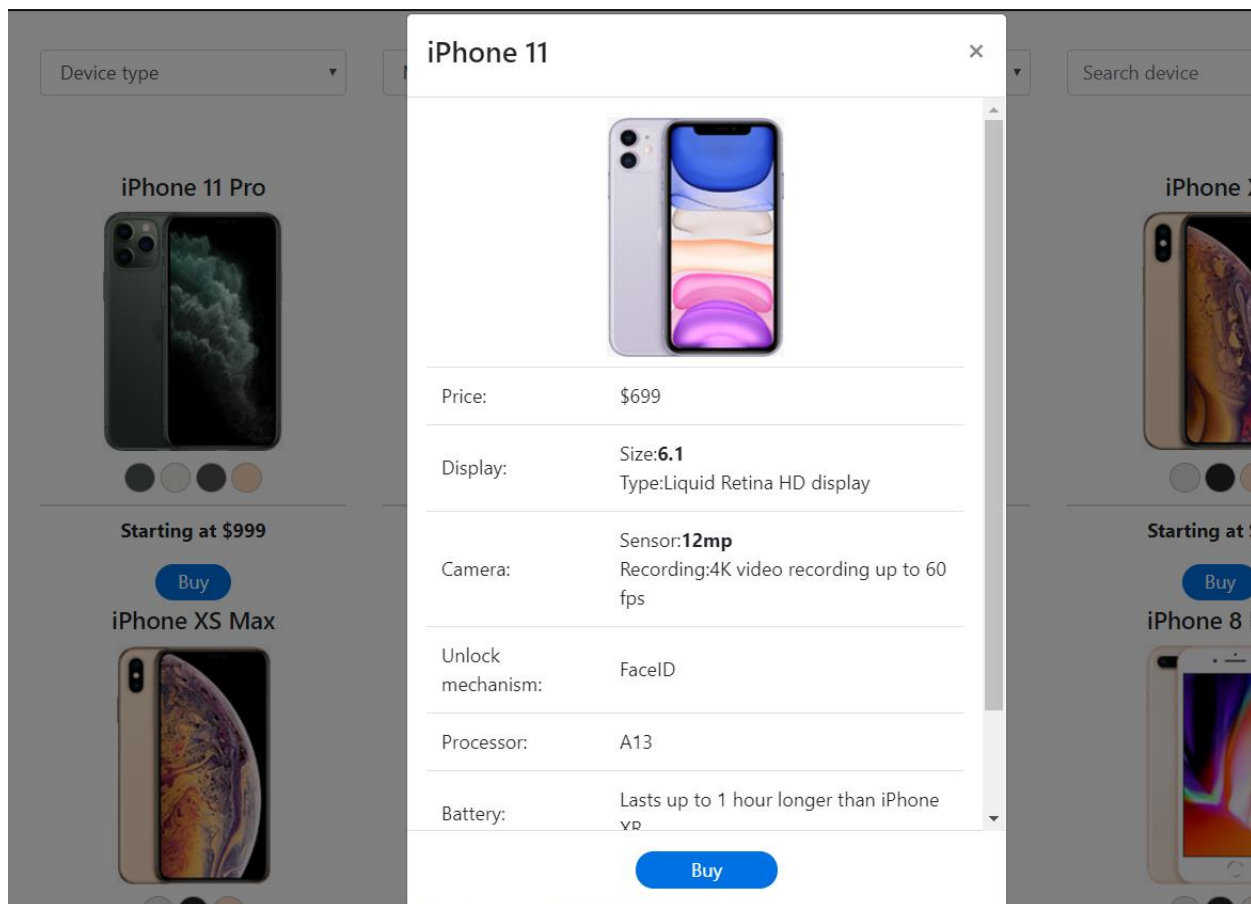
Device type ▾

iPhone 11 ×

Search device

iPhone 11 Pro

Starting at $999

Buy

iPhone XS Max

| | |
|---|---|
| Price: | $699 |
| Display: | Size:**6.1** Type:Liquid Retina HD display |
| Camera: | Sensor:**12mp** Recording:4K video recording up to 60 fps |
| Unlock mechanism: | FaceID |
| Processor: | A13 |
| Battery: | Lasts up to 1 hour longer than iPhone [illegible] |

Buy

iPhone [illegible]

Starting at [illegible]

Buy

iPhone 8 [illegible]